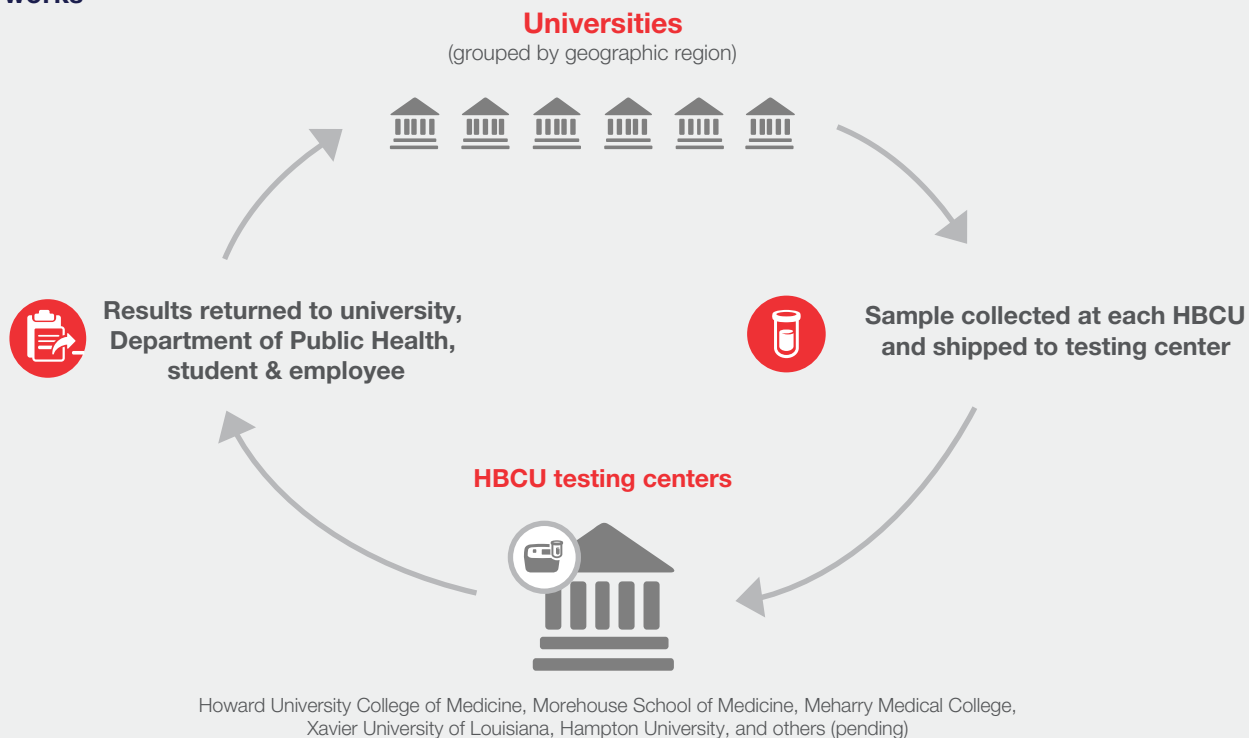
works

Universities
(grouped by geographic region)

Sample collected at each HBCU and shipped to testing center

HBCU testing centers

Results returned to university, Department of Public Health, student & employee

Howard University College of Medicine, Morehouse School of Medicine, Meharry Medical College, Xavier University of Louisiana, Hampton University, and others (pending)